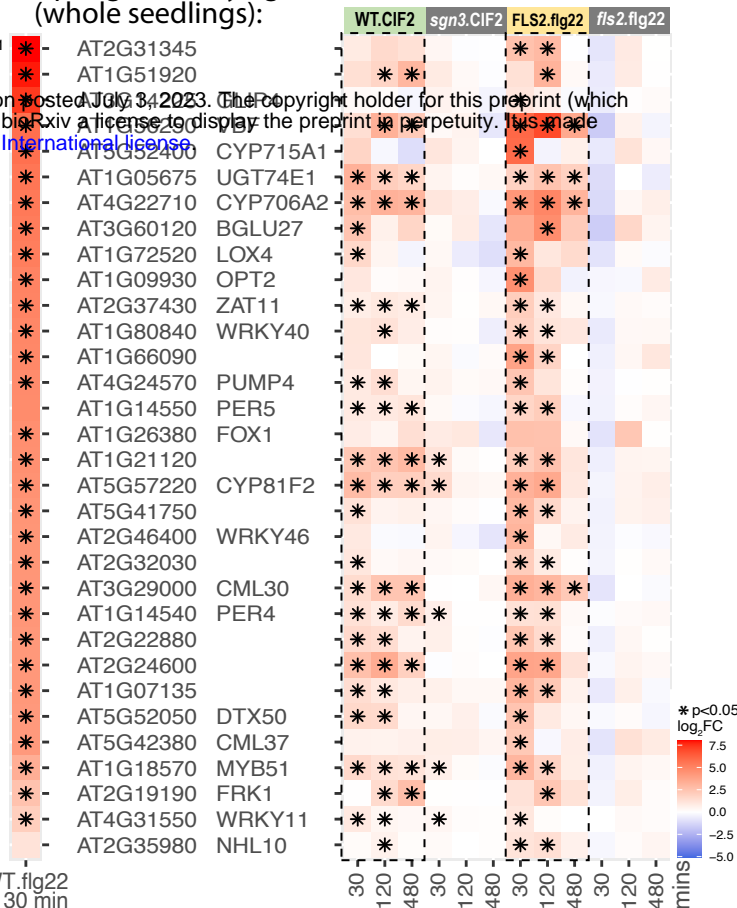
(whole seedlings):

WT.CIF2 sgn3.CIF2 FLS2.flg22 fls2.flg22

| | | | WT.CIF2 | | | sgn3.CIF2 | | | FLS2.flg22 | | | fls2.flg22 | | |
|---|---|---|---|---|---|---|---|---|---|---|---|---|---|---|
| ∗ | AT2G31345 | | | | | | | | ∗ | ∗ | | | | |
| ∗ | AT1G51920 | | | ∗ | ∗ | | | | | ∗ | | | | |
| | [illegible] | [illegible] | | | | | | | | | | | | |
| | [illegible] | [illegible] | | | ∗ | | | | | ∗ | | | | |
| | AT5G52400 | CYP715A1 | | | | | | | ∗ | | | | | |
| ∗ | AT1G05675 | UGT74E1 | ∗ | ∗ | ∗ | | | | ∗ | ∗ | ∗ | | | |
| ∗ | AT4G22710 | CYP706A2 | ∗ | ∗ | ∗ | | | | ∗ | ∗ | ∗ | | | |
| ∗ | AT3G60120 | BGLU27 | ∗ | | | | | | | ∗ | | | | |
| ∗ | AT1G72520 | LOX4 | ∗ | | | | | | ∗ | | | | | |
| ∗ | AT1G09930 | OPT2 | | | | | | | ∗ | | | | | |
| ∗ | AT2G37430 | ZAT11 | ∗ | ∗ | ∗ | | | | ∗ | ∗ | | | | |
| ∗ | AT1G80840 | WRKY40 | | ∗ | | | | | ∗ | ∗ | | | | |
| ∗ | AT1G66090 | | | | | | | | ∗ | ∗ | | | | |
| ∗ | AT4G24570 | PUMP4 | ∗ | ∗ | | | | | ∗ | ∗ | | | | |
| | AT1G14550 | PER5 | ∗ | ∗ | ∗ | | | | ∗ | ∗ | | | | |
| ∗ | AT1G26380 | FOX1 | | | | | | | ∗ | | | | | |
| ∗ | AT1G21120 | | ∗ | ∗ | ∗ | ∗ | | | ∗ | ∗ | | | | |
| ∗ | AT5G57220 | CYP81F2 | ∗ | ∗ | ∗ | ∗ | | | ∗ | ∗ | | | | |
| ∗ | AT5G41750 | | ∗ | | | | | | ∗ | | | | | |
| ∗ | AT2G46400 | WRKY46 | | | | | | | ∗ | | | | | |
| ∗ | AT2G32030 | | ∗ | | | | | | ∗ | ∗ | | | | |
| ∗ | AT3G29000 | CML30 | ∗ | ∗ | ∗ | | | | ∗ | ∗ | ∗ | | | |
| ∗ | AT1G14540 | PER4 | ∗ | ∗ | ∗ | ∗ | | | ∗ | ∗ | | | | |
| ∗ | AT2G22880 | | ∗ | ∗ | | | | | ∗ | ∗ | | | | |
| ∗ | AT2G24600 | | ∗ | ∗ | ∗ | | | | ∗ | ∗ | | | | |
| ∗ | AT1G07135 | | ∗ | ∗ | | | | | ∗ | ∗ | | | | |
| ∗ | AT5G52050 | DTX50 | ∗ | ∗ | | | | | ∗ | | | | | |
| ∗ | AT5G42380 | CML37 | ∗ | | | | | | ∗ | | | | | |
| ∗ | AT1G18570 | MYB51 | ∗ | ∗ | ∗ | ∗ | | | ∗ | ∗ | | | | |
| ∗ | AT2G19190 | FRK1 | | ∗ | ∗ | | | | | ∗ | | | | |
| ∗ | AT4G31550 | WRKY11 | ∗ | ∗ | | ∗ | | | ∗ | | | | | |
| | AT2G35980 | NHL10 | | ∗ | | | | | ∗ | ∗ | | | | |
| WT.flg22 30 min | | | 30 | 120 | 480 | 30 | 120 | 480 | 30 | 120 | 480 | 30 | 120 | 480 mins |

on posted July 3, 2023. The copyright holder for this preprint (which bioRxiv a license to display the preprint in perpetuity. It is made International license.

∗ p<0.05
$log_2FC$
7.5
5.0
2.5
0.0
−2.5
−5.0